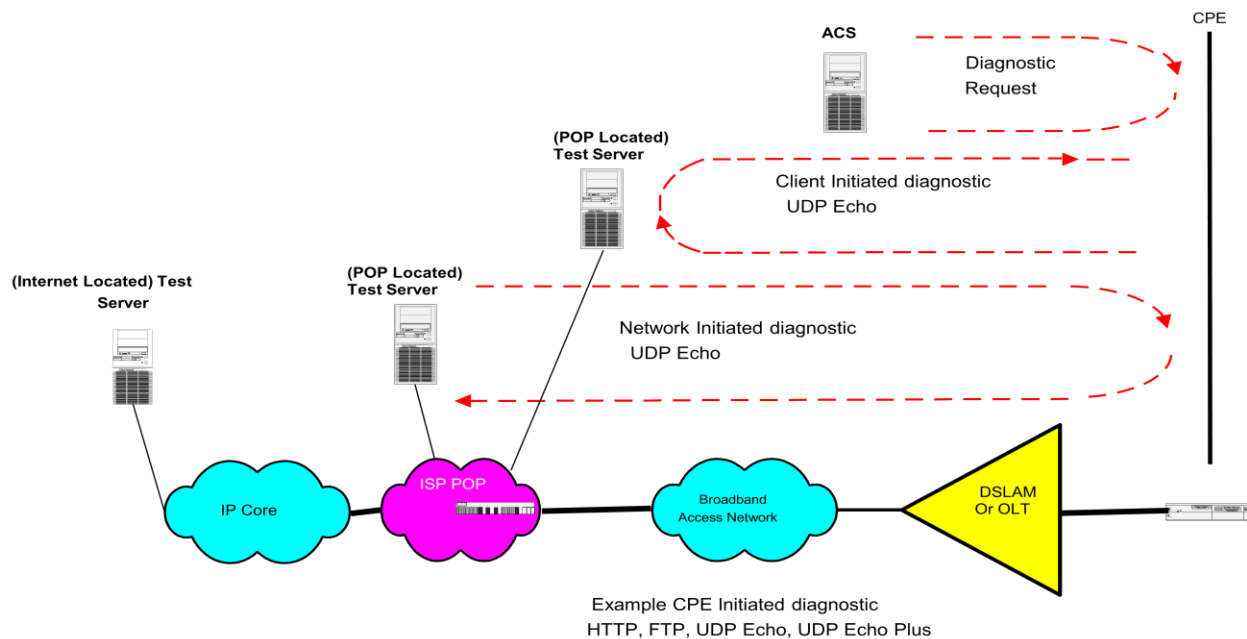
ACS

Diagnostic Request

CPE

(POP Located) Test Server

Client Initiated diagnostic UDP Echo

(Internet Located) Test Server

(POP Located) Test Server

Network Initiated diagnostic UDP Echo

IP Core

ISP POP

Broadband Access Network

DSLAM Or OLT

Example CPE Initiated diagnostic HTTP, FTP, UDP Echo, UDP Echo Plus